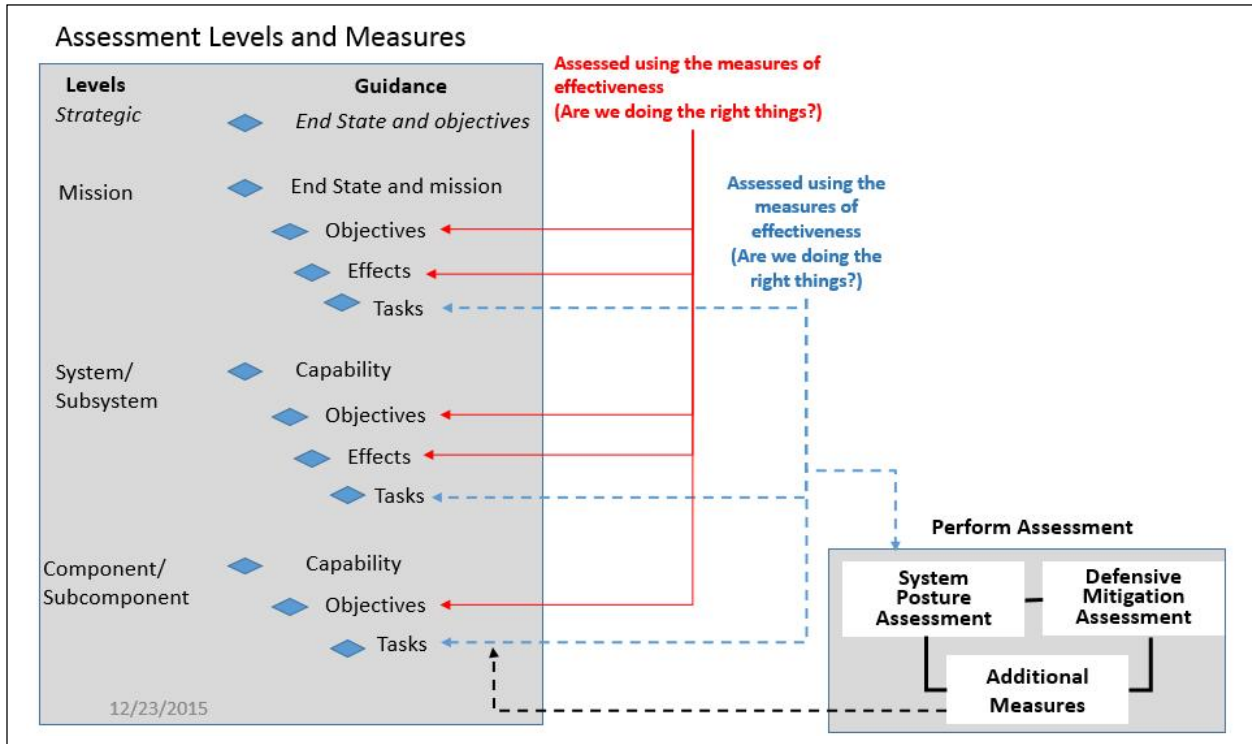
Assessment Levels and Measures

| Levels | Guidance |
|---|---|
| *Strategic* | *End State and objectives* |
| Mission | End State and mission |
| | Objectives |
| | Effects |
| | Tasks |
| System/ Subsystem | Capability |
| | Objectives |
| | Effects |
| | Tasks |
| Component/ Subcomponent | Capability |
| | Objectives |
| | Tasks |

12/23/2015

Assessed using the measures of effectiveness (Are we doing the right things?)

Assessed using the measures of effectiveness (Are we doing the right things?)

Perform Assessment

System Posture Assessment

Defensive Mitigation Assessment

Additional Measures